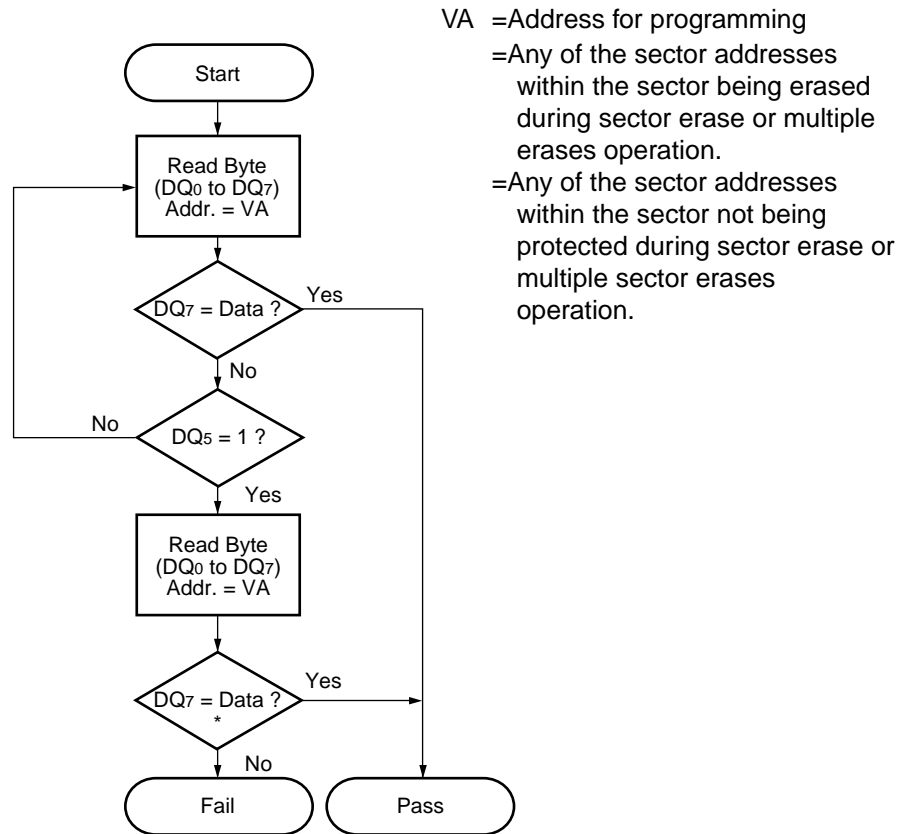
Start

Read Byte ($DQ_0$ to $DQ_7$) Addr. = VA

$DQ_7$ = Data ?

Yes

No

No

$DQ_5$ = 1 ?

Yes

Read Byte ($DQ_0$ to $DQ_7$) Addr. = VA

$DQ_7$ = Data ? *

Yes

No

Fail

Pass

VA =Address for programming
=Any of the sector addresses within the sector being erased during sector erase or multiple erases operation.
=Any of the sector addresses within the sector not being protected during sector erase or multiple sector erases operation.